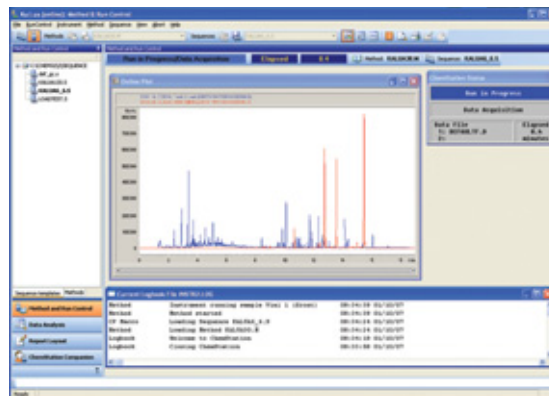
Run In Progress/Data Acquisition
Elapsed
Method
Sequence
Online Plot
ChemStation Status
Run in Progress
Data Acquisition
Data File
Elapsed
min
Sequence templates
Methods
Method and Run Control
Data Analysis
Report Layout
ChemStation Companion
Current Logbook
Method	Instrument running sample Vial 1 (Front)	08:24:59 01/22/07
Method	Method started	08:24:59 01/22/07
CP Macro	Loading Sequence	08:24:25 01/22/07
Method	Loading Method	08:24:24 01/22/07
Logbook	Welcome to ChemStation	08:24:18 01/22/07
Logbook	Closing ChemStation	08:23:50 01/22/07